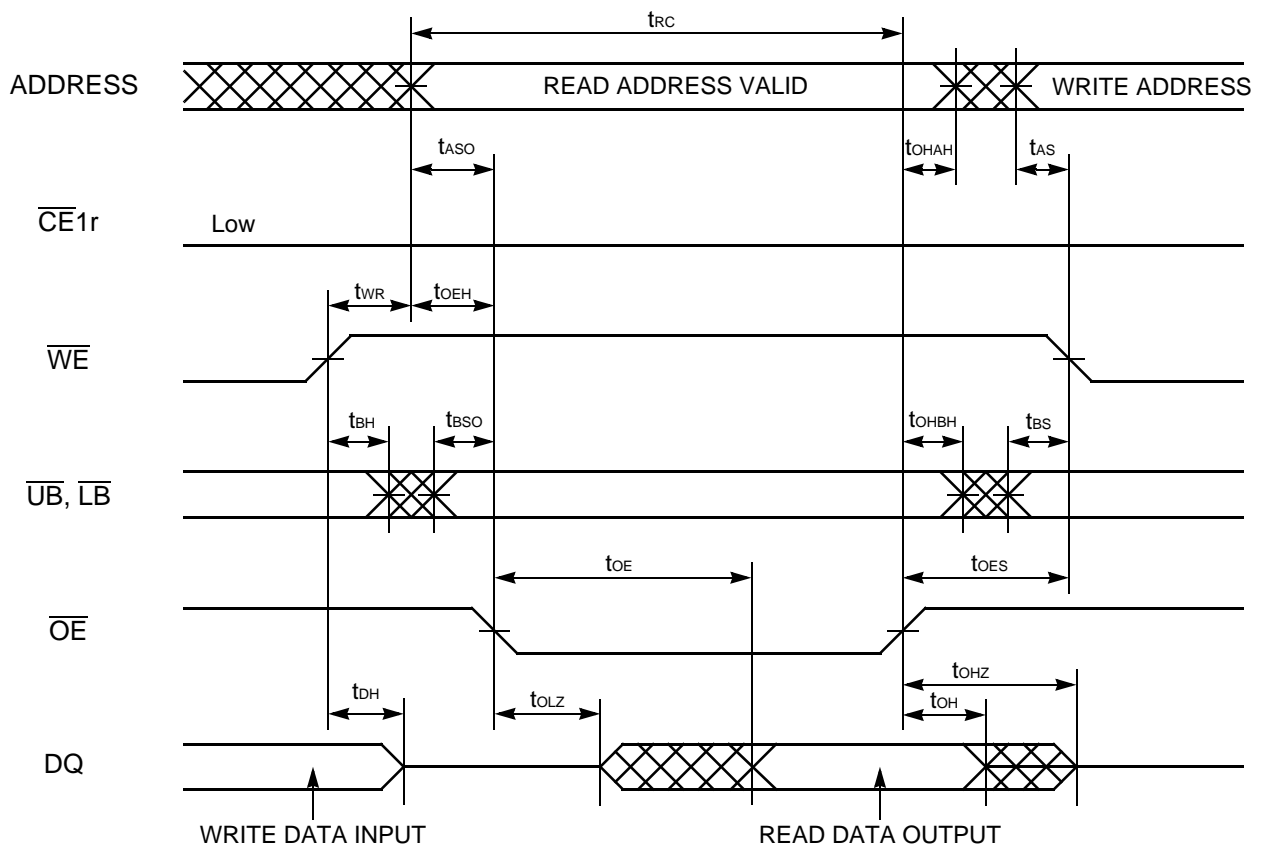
$t_{RC}$

ADDRESS

READ ADDRESS VALID

WRITE ADDRESS

$t_{ASO}$

$t_{OHAH}$

$t_{AS}$

$\overline{CE}1r$

Low

$t_{WR}$

$t_{OEH}$

$\overline{WE}$

$t_{BH}$

$t_{BSO}$

$t_{OHBH}$

$t_{BS}$

$\overline{UB}$, $\overline{LB}$

$t_{OE}$

$t_{OES}$

$\overline{OE}$

$t_{OHZ}$

$t_{DH}$

$t_{OLZ}$

$t_{OH}$

DQ

WRITE DATA INPUT

READ DATA OUTPUT